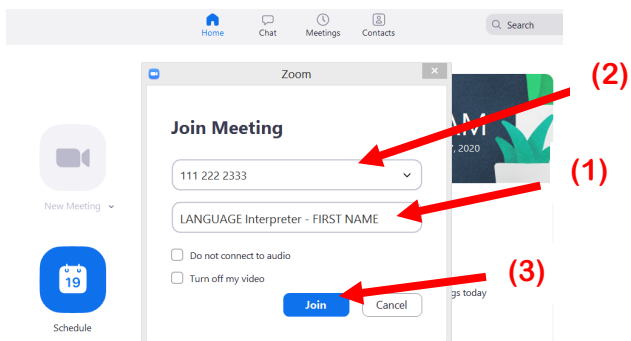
Home
Chat
Meetings
Contacts
Search

Zoom

Join Meeting

111 222 2333

LANGUAGE Interpreter - FIRST NAME

Do not connect to audio

Turn off my video

Join
Cancel

New Meeting

19
Schedule

AM
7, 2020

gs today

(2)
(1)
(3)